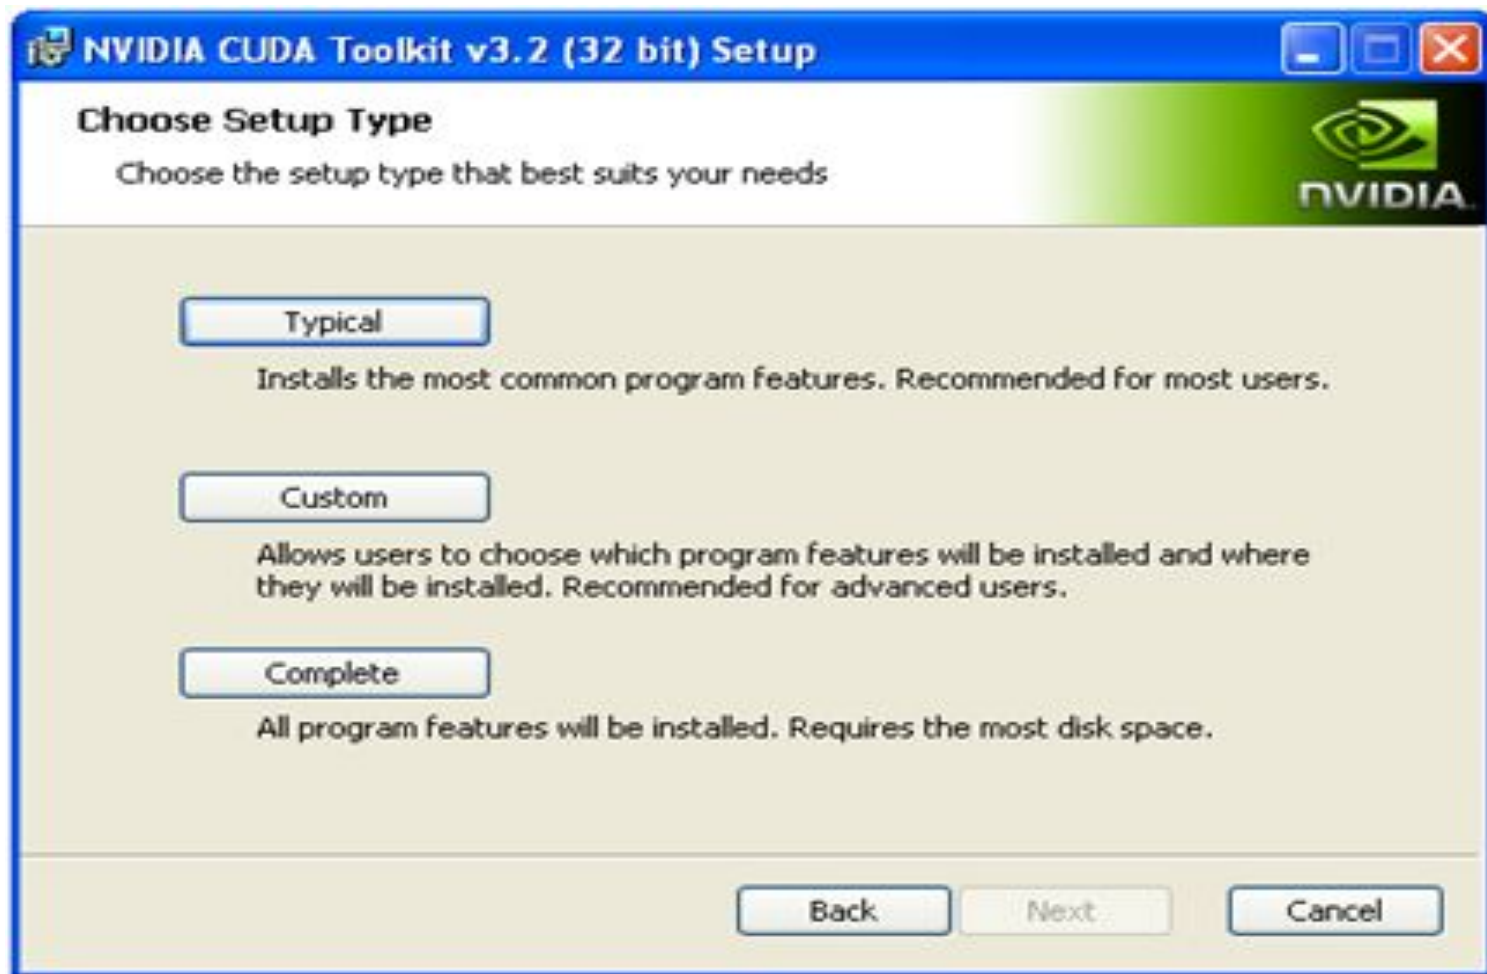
NVIDIA CUDA Toolkit v3.2 (32 bit) Setup

Choose Setup Type

Choose the setup type that best suits your needs

NVIDIA

Typical

Installs the most common program features. Recommended for most users.

Custom

Allows users to choose which program features will be installed and where they will be installed. Recommended for advanced users.

Complete

All program features will be installed. Requires the most disk space.

Back

Next

Cancel